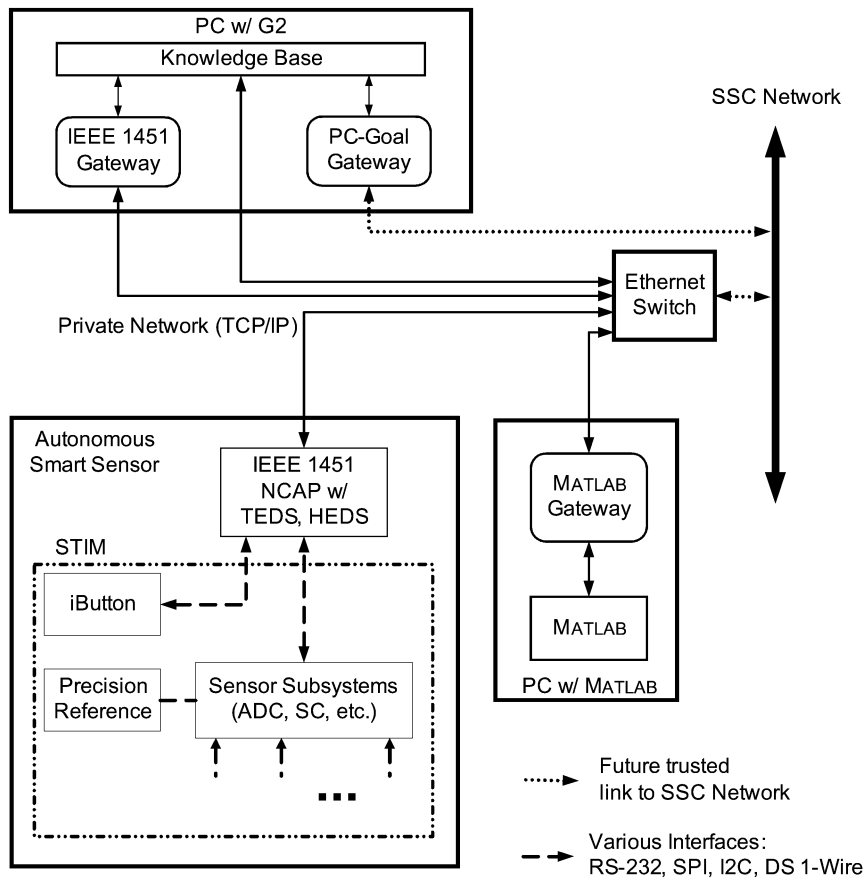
PC w/ G2

Knowledge Base

IEEE 1451 Gateway

PC-Goal Gateway

SSC Network

Ethernet Switch

Private Network (TCP/IP)

Autonomous Smart Sensor

IEEE 1451 NCAP w/ TEDS, HEDS

STIM

iButton

Precision Reference

Sensor Subsystems (ADC, SC, etc.)

MATLAB Gateway

MATLAB

PC w/ MATLAB

Future trusted link to SSC Network

Various Interfaces: RS-232, SPI, I2C, DS 1-Wire